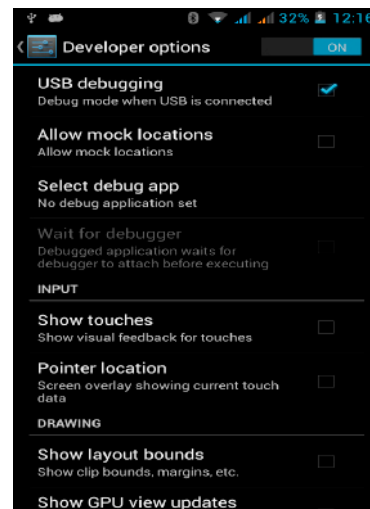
32% 12:16

Developer options ON

USB debugging
Debug mode when USB is connected

Allow mock locations
Allow mock locations

Select debug app
No debug application set

Wait for debugger
Debugged application waits for debugger to attach before executing

INPUT

Show touches
Show visual feedback for touches

Pointer location
Screen overlay showing current touch data

DRAWING

Show layout bounds
Show clip bounds, margins, etc.

Show GPU view updates